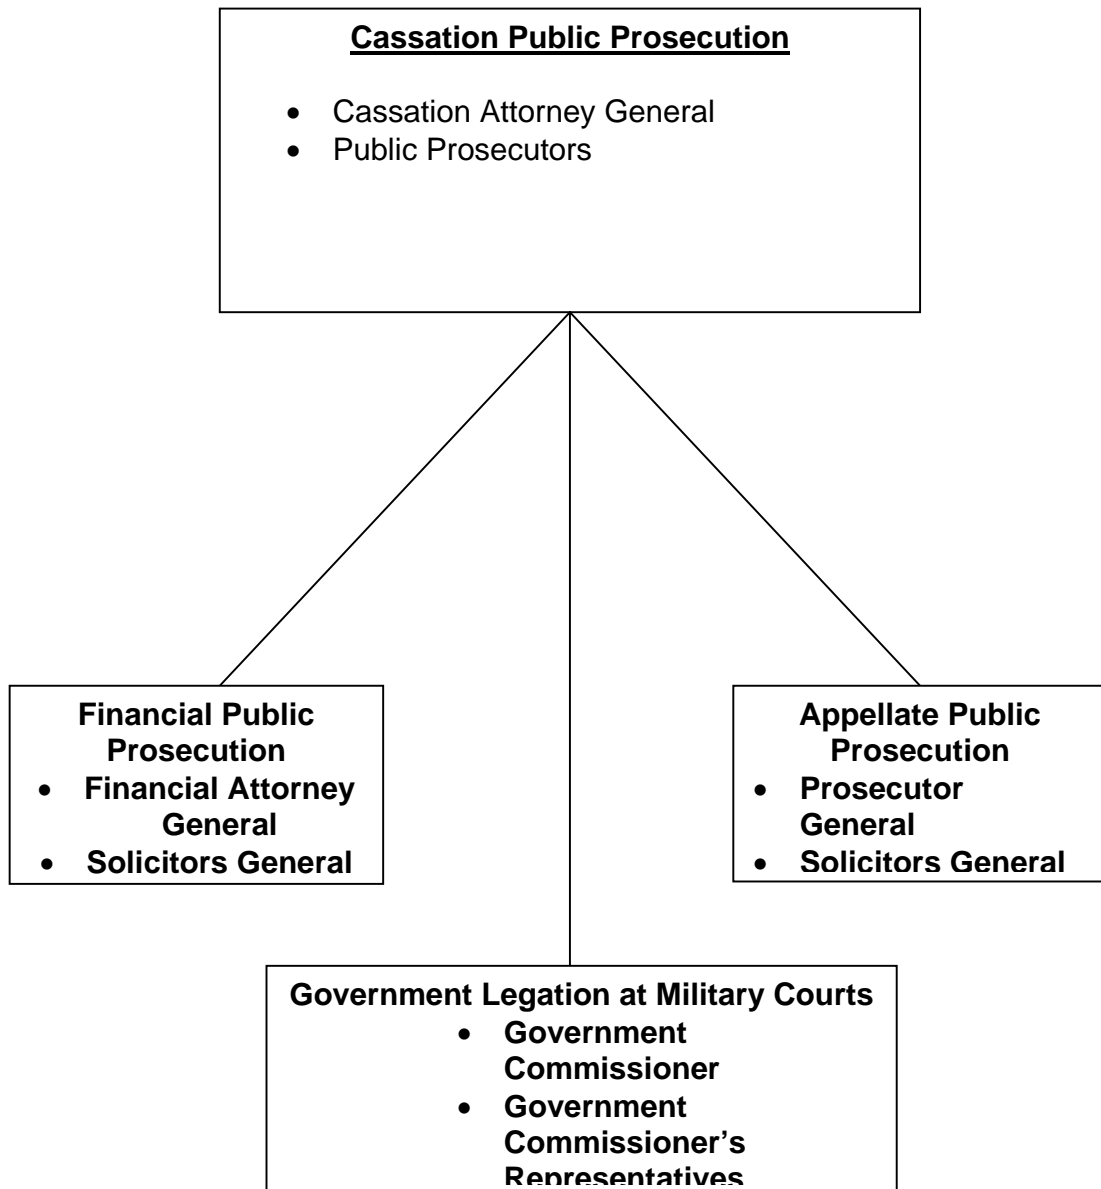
**Cassation Public Prosecution**

- Cassation Attorney General
- Public Prosecutors

**Financial Public Prosecution**
- **Financial Attorney General**
- **Solicitors General**

**Appellate Public Prosecution**
- **Prosecutor General**
- **Solicitors General**

**Government Legation at Military Courts**
- **Government Commissioner**
- **Government Commissioner's Representatives**